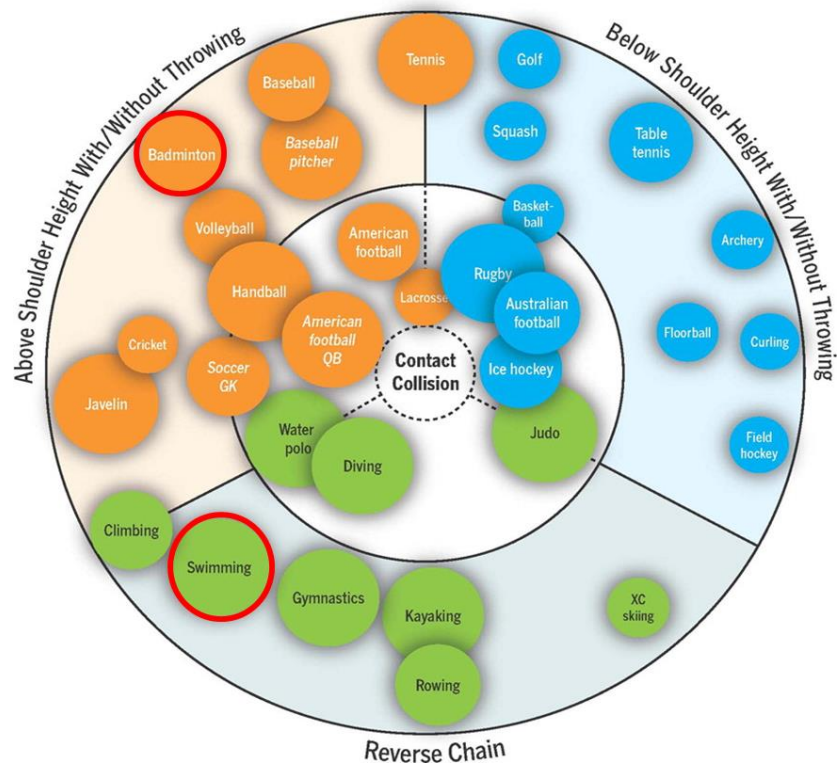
Above Shoulder Height With/Without Throwing

Below Shoulder Height With/Without Throwing

Tennis

Baseball

Baseball pitcher

Badminton

Volleyball

Handball

Cricket

Javelin

Soccer GK

American football

American football QB

Lacrosse

Golf

Squash

Table tennis

Basketball

Rugby

Australian football

Ice hockey

Archery

Floorball

Curling

Field hockey

Contact Collision

Water polo

Diving

Judo

Climbing

Swimming

Gymnastics

Kayaking

Rowing

XC skiing

Reverse Chain